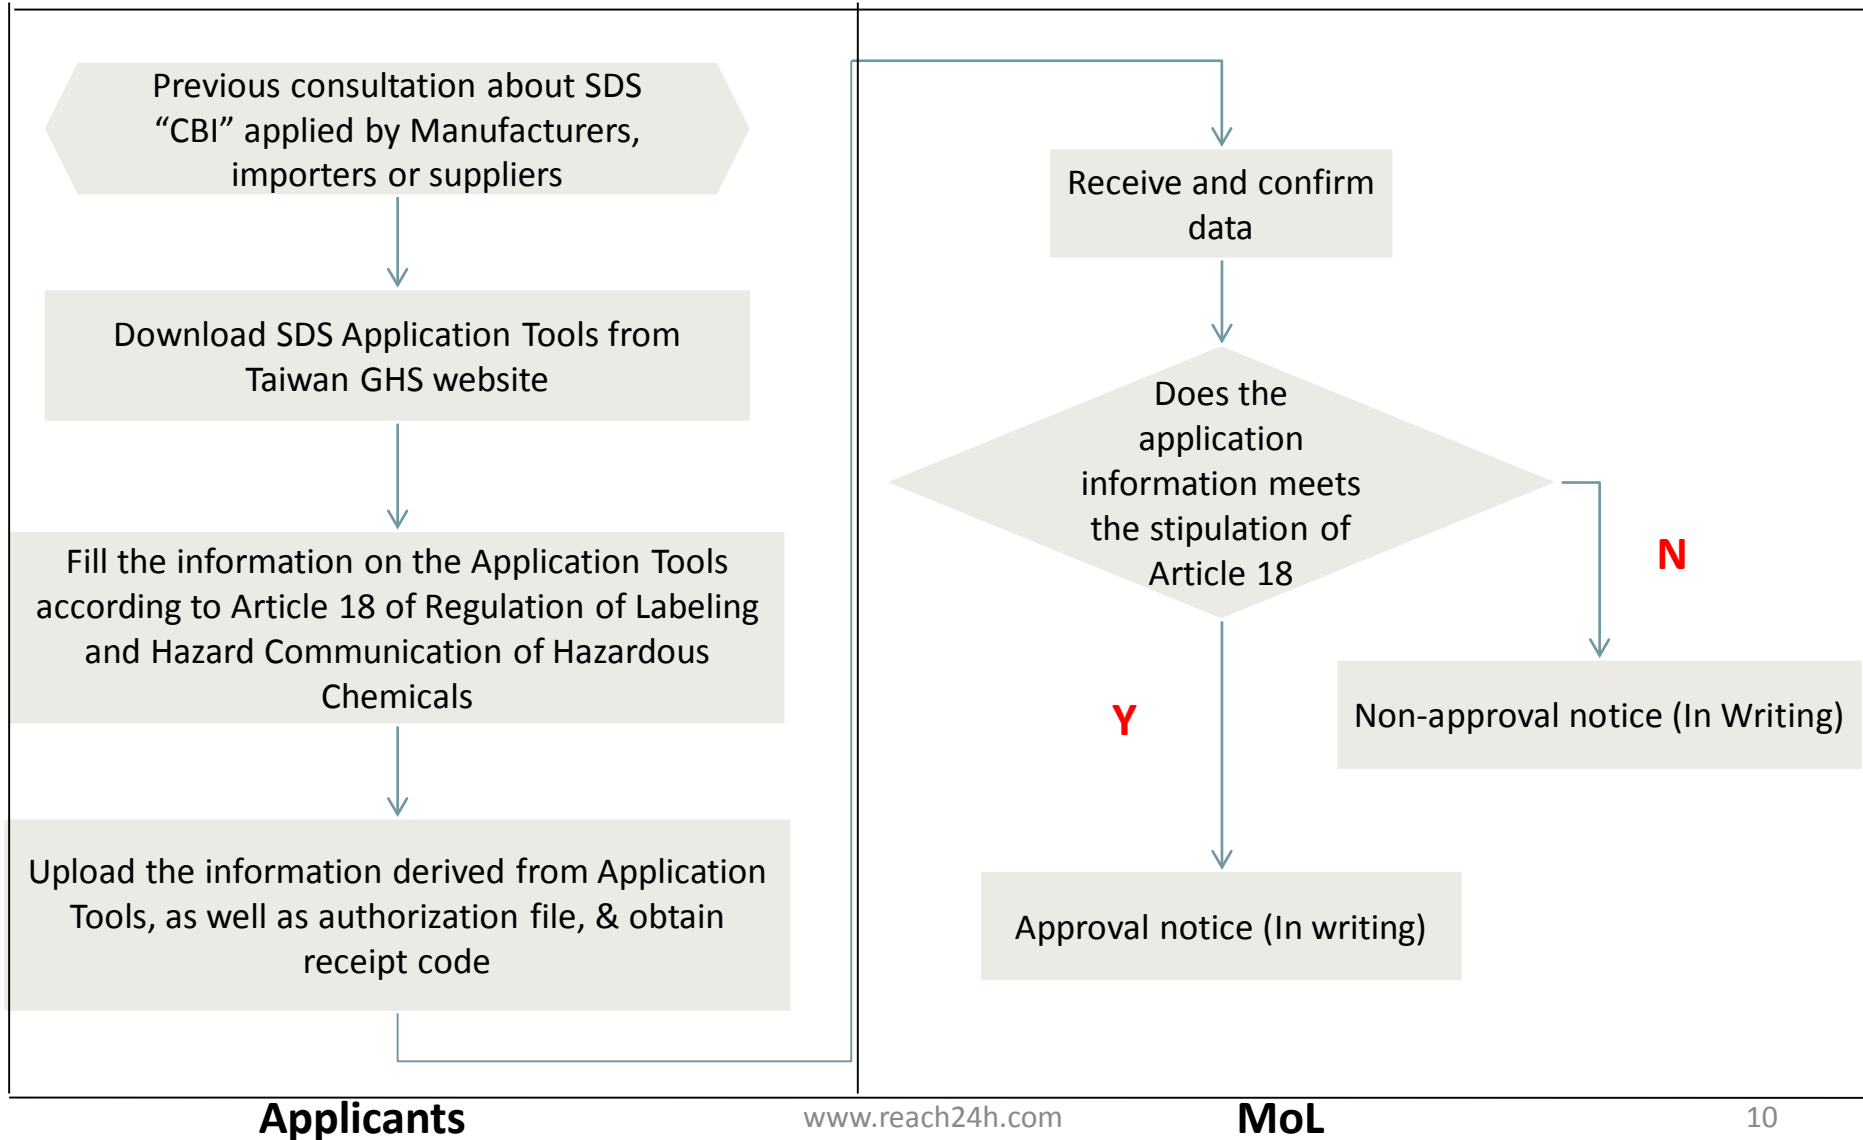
Previous consultation about SDS "CBI" applied by Manufacturers, importers or suppliers

Download SDS Application Tools from Taiwan GHS website

Fill the information on the Application Tools according to Article 18 of Regulation of Labeling and Hazard Communication of Hazardous Chemicals

Upload the information derived from Application Tools, as well as authorization file, & obtain receipt code

Receive and confirm data

Does the application information meets the stipulation of Article 18

N

Non-approval notice (In Writing)

Y

Approval notice (In writing)

Applicants

www.reach24h.com

MoL

10